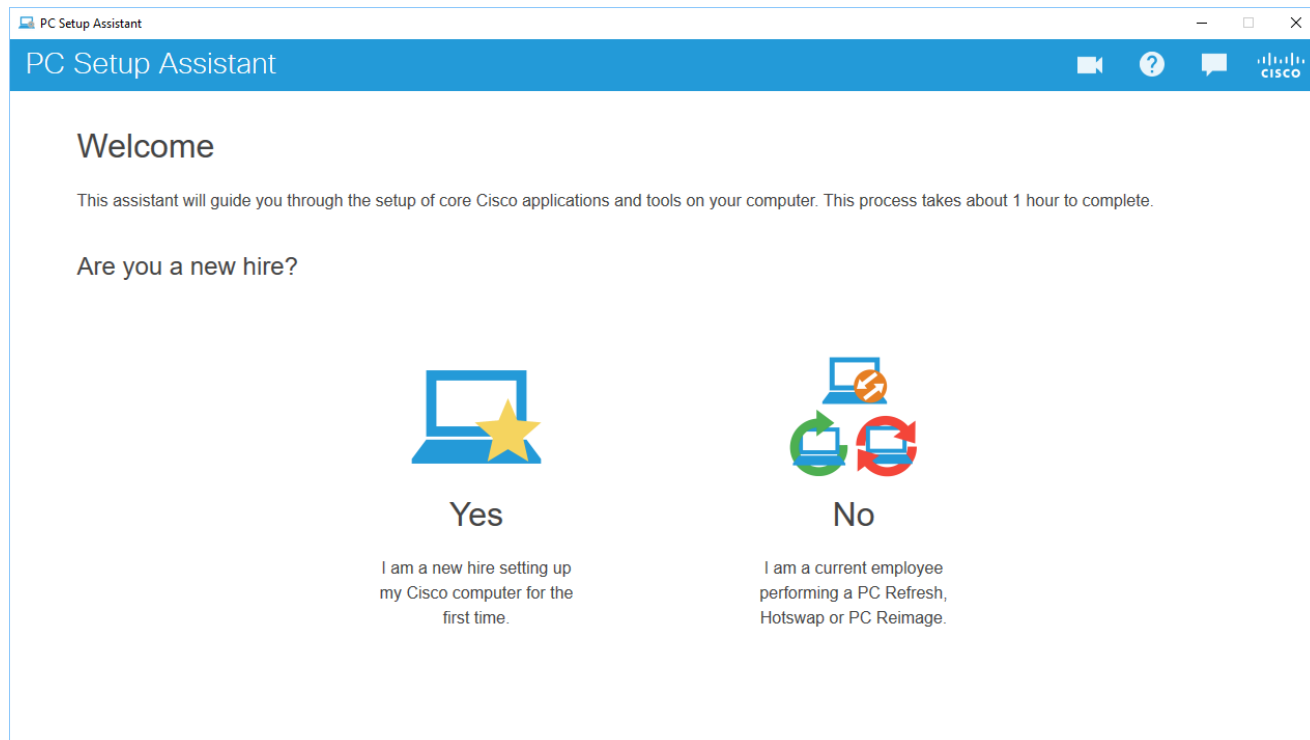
PC Setup Assistant

PC Setup Assistant

cisco

Welcome

This assistant will guide you through the setup of core Cisco applications and tools on your computer. This process takes about 1 hour to complete.

Are you a new hire?

Yes

I am a new hire setting up my Cisco computer for the first time.

No

I am a current employee performing a PC Refresh, Hotswap or PC Reimage.